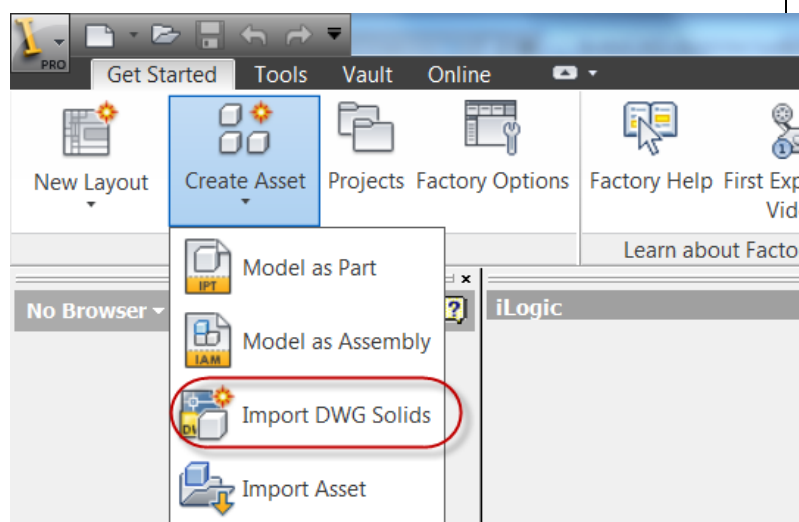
PRO

Get Started Tools Vault Online

New Layout

Create Asset

Projects

Factory Options

Factory Help

First Exp Vid

Learn about Facto

Model as Part

IPT

Model as Assembly

IAM

Import DWG Solids

DW

Import Asset

No Browser

iLogic